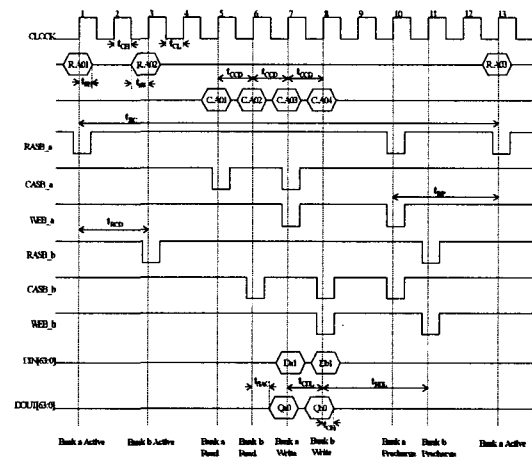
CLOCK
1 2 3 4 5 6 7 8 9 10 11 12 13
$t_{CH}$ $t_{CL}$
R.A01 R.A02 R.A03
$t_{as}$ $t_{ah}$
$t_{CCD}$ $t_{CCD}$ $t_{CCD}$
C.A01 C.A02 C.A03 C.A04
$t_{RC}$
RASB_a
CASB_a
$t_{RP}$
WEB_a
$t_{RCD}$
RASB_b
CASB_b
WEB_b
DIN[63:0]
Da1 Db1
$t_{RAC}$ $t_{CDL}$ $t_{RDL}$
DOUT[63:0]
Qa0 Qb0
$t_{OH}$
Bank a Active
Bank b Active
Bank a Read
Bank b Read
Bank a Write
Bank b Write
Bank a Precharge
Bank b Precharge
Bank a Active